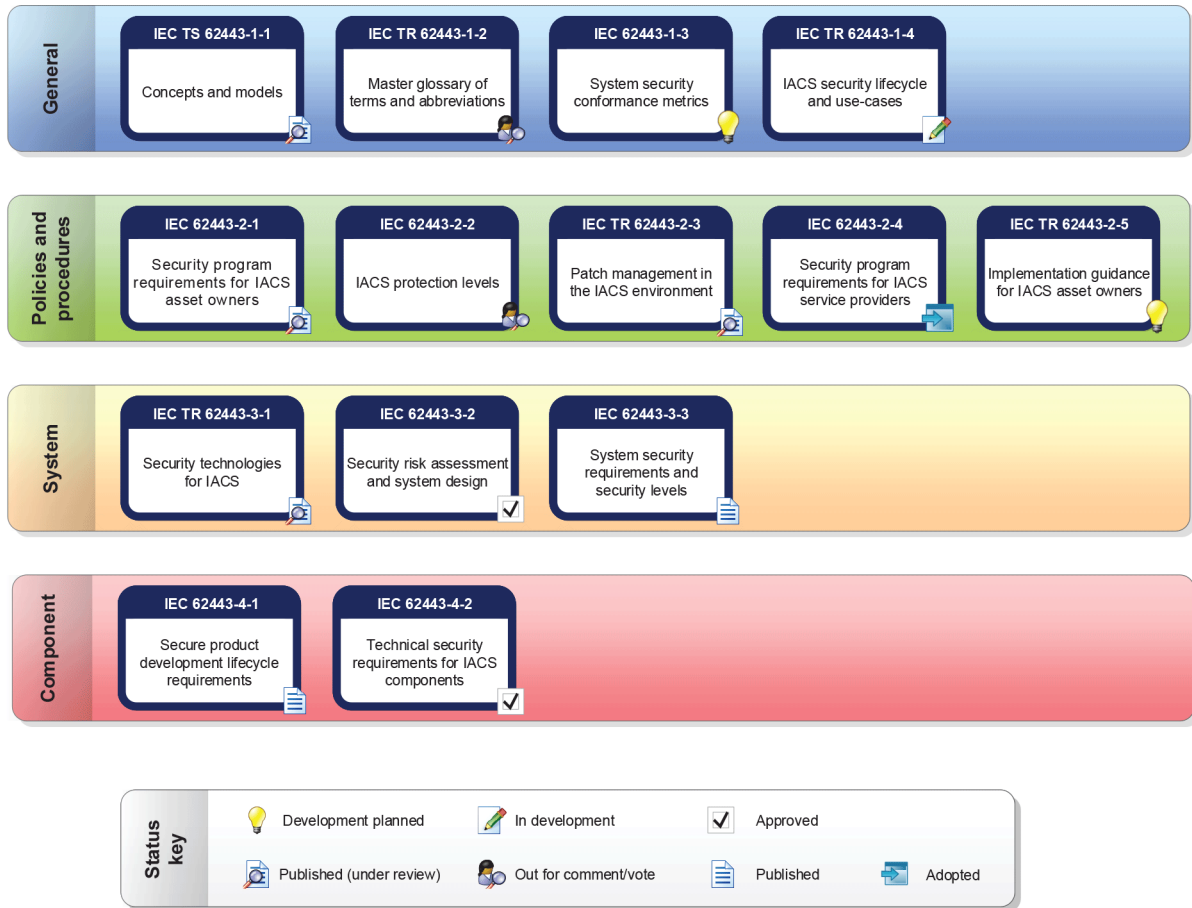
General

IEC TS 62443-1-1
Concepts and models

IEC TR 62443-1-2
Master glossary of terms and abbreviations

IEC 62443-1-3
System security conformance metrics

IEC TR 62443-1-4
IACS security lifecycle and use-cases

Policies and procedures

IEC 62443-2-1
Security program requirements for IACS asset owners

IEC 62443-2-2
IACS protection levels

IEC TR 62443-2-3
Patch management in the IACS environment

IEC 62443-2-4
Security program requirements for IACS service providers

IEC TR 62443-2-5
Implementation guidance for IACS asset owners

System

IEC TR 62443-3-1
Security technologies for IACS

IEC 62443-3-2
Security risk assessment and system design

IEC 62443-3-3
System security requirements and security levels

Component

IEC 62443-4-1
Secure product development lifecycle requirements

IEC 62443-4-2
Technical security requirements for IACS components

Status key

Development planned
In development
Approved
Published (under review)
Out for comment/vote
Published
Adopted